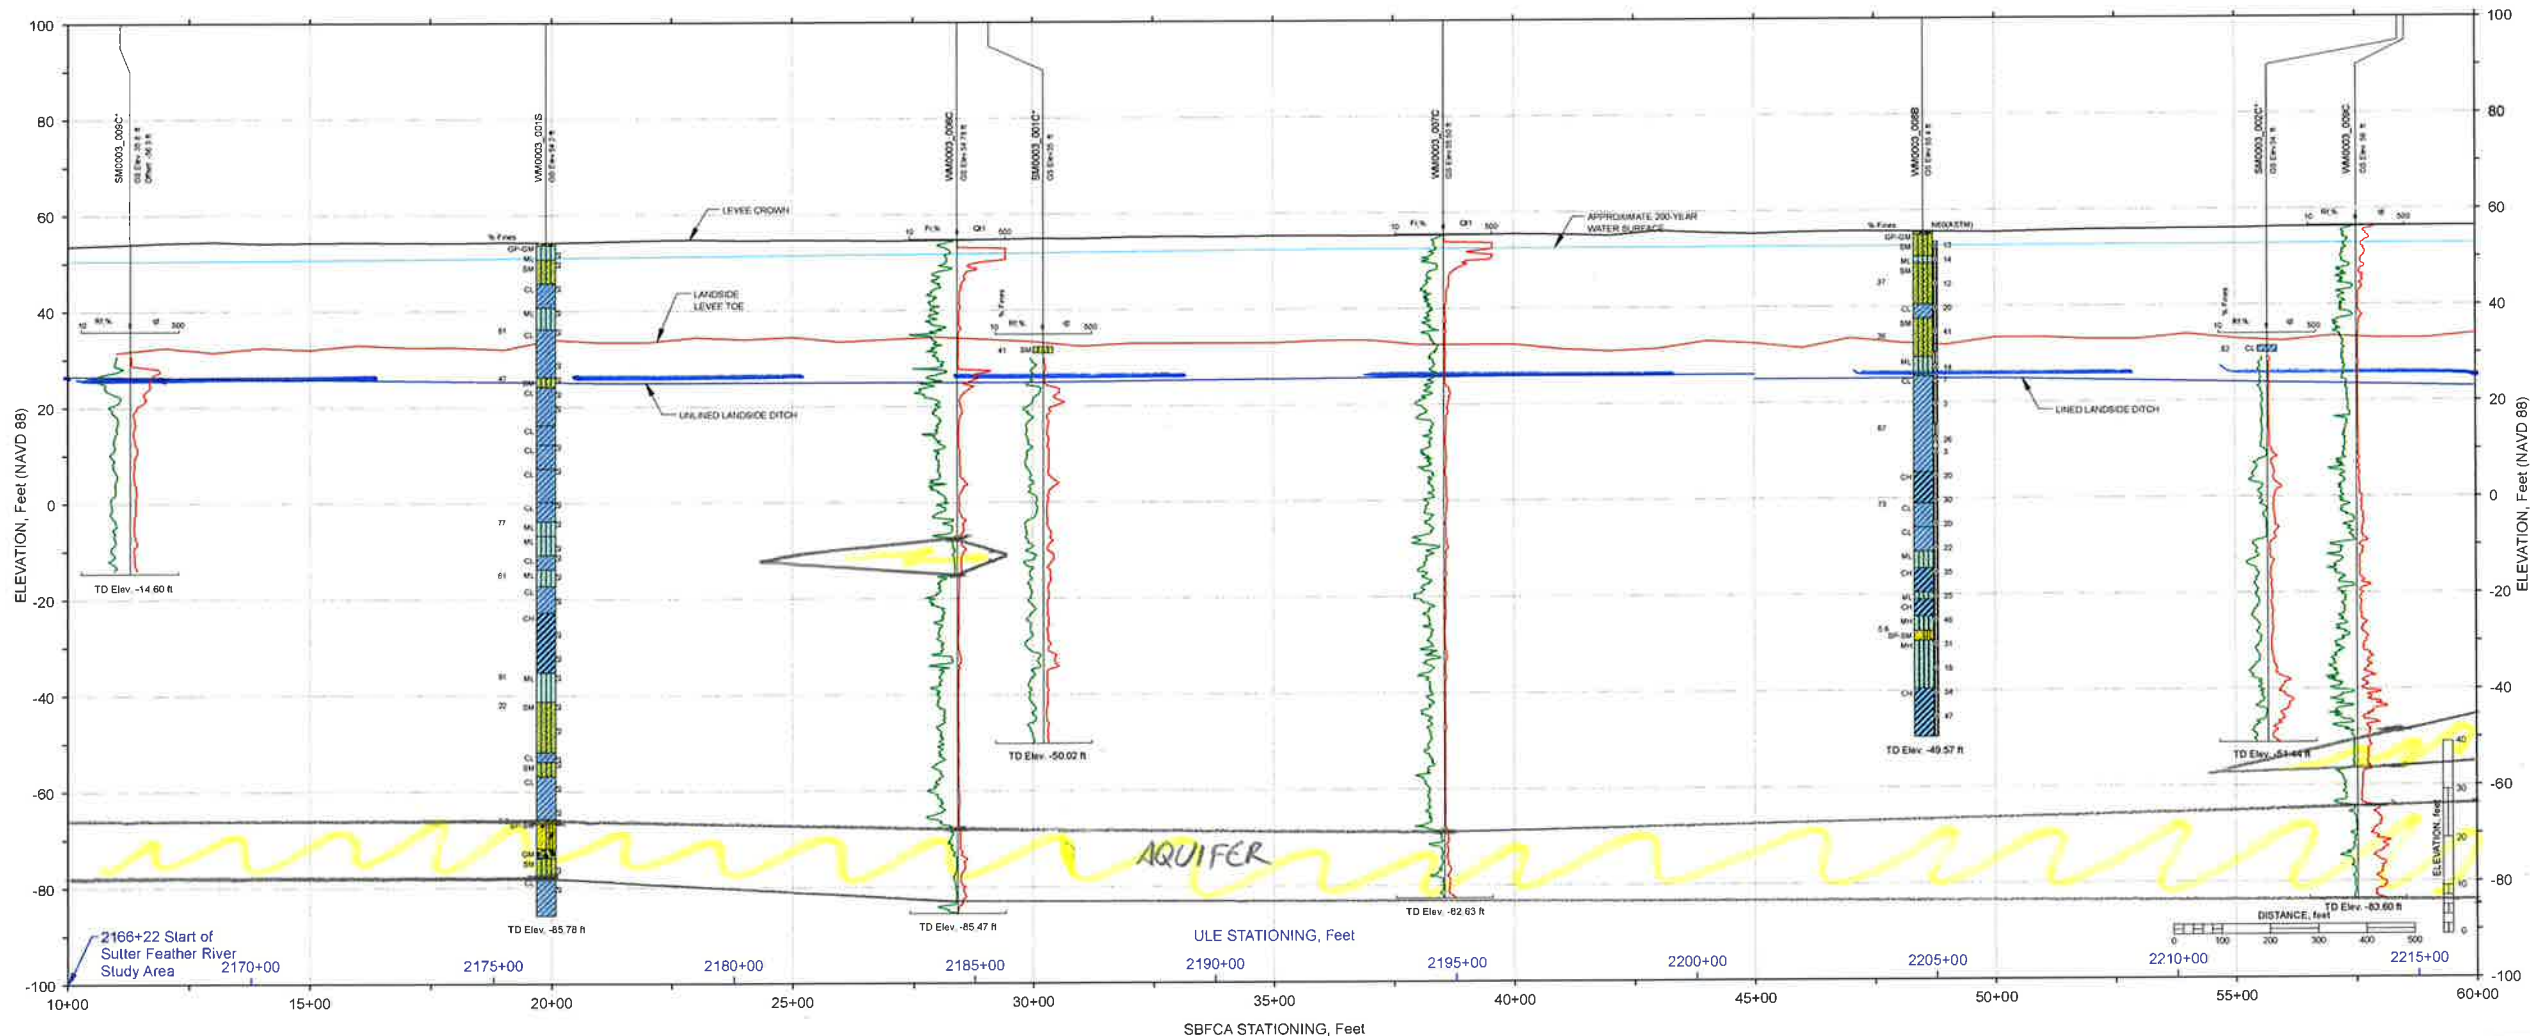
100
80
60
40
20
0
-20
-40
-60
-80
-100

ELEVATION, Feet (NAVD 88)

SM0003_009C*
GS Elev. 35.8 ft
Offset -56.9 ft

VM0003_021S
GS Elev. 54.2 ft

VM0003_008C
GS Elev. 54.78 ft

SM0003_001C*
GS Elev. 35 ft

VM0003_007C
GS Elev. 55.50 ft

VM0003_006B
GS Elev. 56 ft

SM0003_002C*
GS Elev. 34 ft

VM0003_009C
GS Elev. 56 ft

LEVEE CROWN

APPROXIMATE 200-YEAR WATER SURFACE

LANDSIDE LEVEE TOE

UNLINED LANDSIDE DITCH

LINED LANDSIDE DITCH

% Fines
Rf %
Qt
N60(ASTM)

TD Elev. -14.60 ft
TD Elev. -85.78 ft
TD Elev. -85.47 ft
TD Elev. -50.02 ft
TD Elev. -82.63 ft
TD Elev. -49.57 ft
TD Elev. -51.44 ft
TD Elev. -83.60 ft

AQUIFER

2166+22 Start of Sutter Feather River Study Area

2170+00
2175+00
2180+00
2185+00
2190+00
2195+00
2200+00
2205+00
2210+00
2215+00

ULE STATIONING, Feet

10+00
15+00
20+00
25+00
30+00
35+00
40+00
45+00
50+00
55+00
60+00

SBFCA STATIONING, Feet

DISTANCE, feet
0 100 200 300 400 500

ELEVATION, feet
0 10 20 30 40

100
80
60
40
20
0
-20
-40
-60
-80
-100

ELEVATION, Feet (NAVD 88)